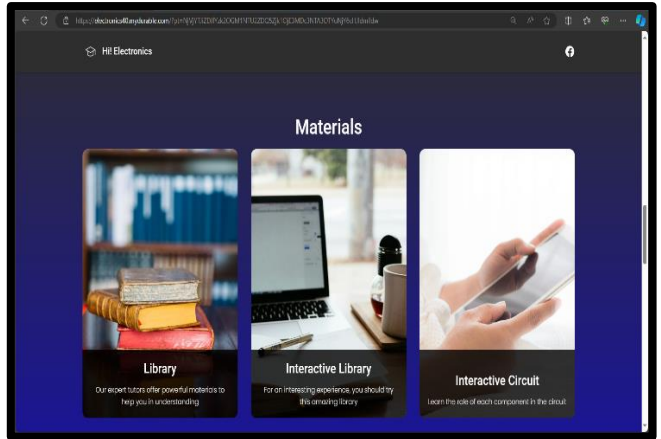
https://electronics40.mydurable.com/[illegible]

Hi! Electronics

Materials

Library

Our expert tutors offer powerful materials to help you in understanding

Interactive Library

For an interesting experience, you should try this amazing library

Interactive Circuit

Learn the role of each component in the circuit